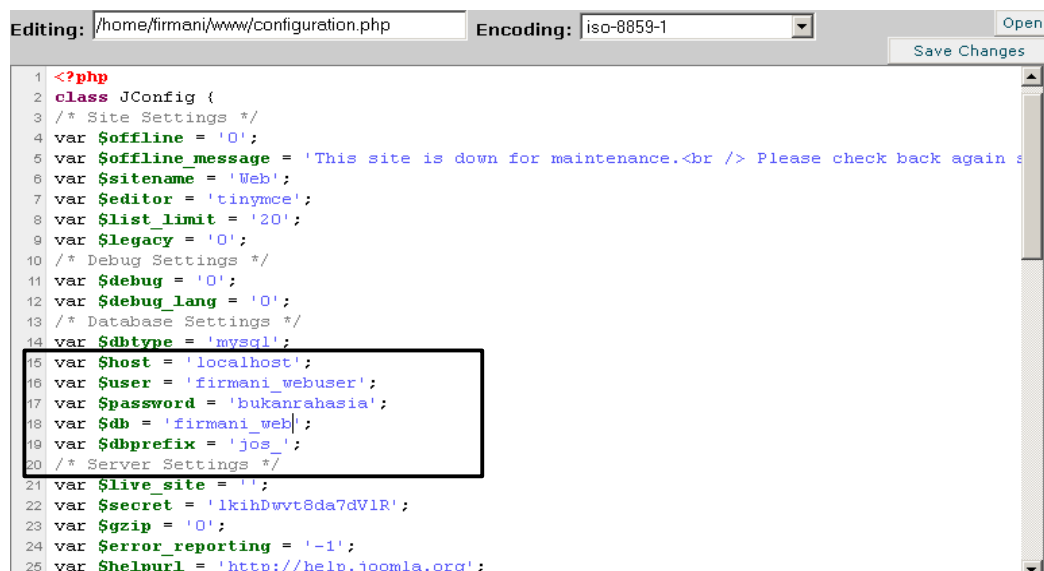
Editing: /home/firmani/www/configuration.php Encoding: iso-8859-1 Open Save Changes

1 <?php
2 class JConfig {
3 /* Site Settings */
4 var $offline = '0';
5 var $offline_message = 'This site is down for maintenance.<br /> Please check back again s
6 var $sitename = 'Web';
7 var $editor = 'tinymce';
8 var $list_limit = '20';
9 var $legacy = '0';
10 /* Debug Settings */
11 var $debug = '0';
12 var $debug_lang = '0';
13 /* Database Settings */
14 var $dbtype = 'mysql';
15 var $host = 'localhost';
16 var $user = 'firmani_webuser';
17 var $password = 'bukanrahasia';
18 var $db = 'firmani_web';
19 var $dbprefix = 'jos_';
20 /* Server Settings */
21 var $live_site = '';
22 var $secret = 'lkihDwvt8da7dVlR';
23 var $gzip = '0';
24 var $error_reporting = '-1';
25 var $helpurl = 'http://help.joomla.org';